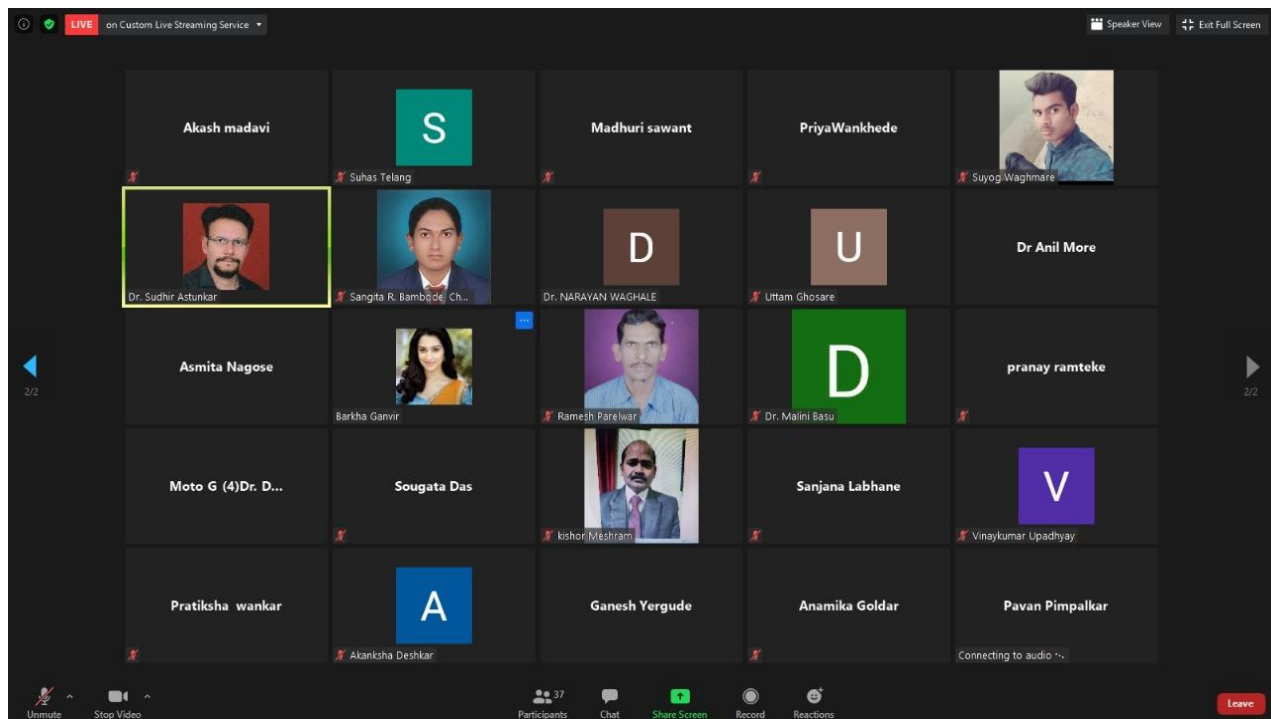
LIVE on Custom Live Streaming Service

Speaker View
Exit Full Screen

Akash madavi

S
Suhas Telang

Madhuri sawant

PriyaWankhede

Suyog Waghmare

Dr. Sudhir Astunkar

Sangita R. Bambode Ch...

D
Dr. NARAYAN WAGHALE

U
Uttam Ghosare

Dr Anil More

2/2

Asmita Nagose

Barkha Ganvir

Ramesh Parelwar

D
Dr. Malini Basu

pranay ramteke

2/2

Moto G (4)Dr. D...

Sougata Das

kishor Meshram

Sanjana Labhane

V
Vinaykumar Upadhyay

Pratiksha wankar

A
Akanksha Deshkar

Ganesh Yergude

Anamika Goldar

Pavan Pimpalkar
Connecting to audio ...

Unmute
Stop Video
37
Participants
Chat
Share Screen
Record
Reactions
Leave